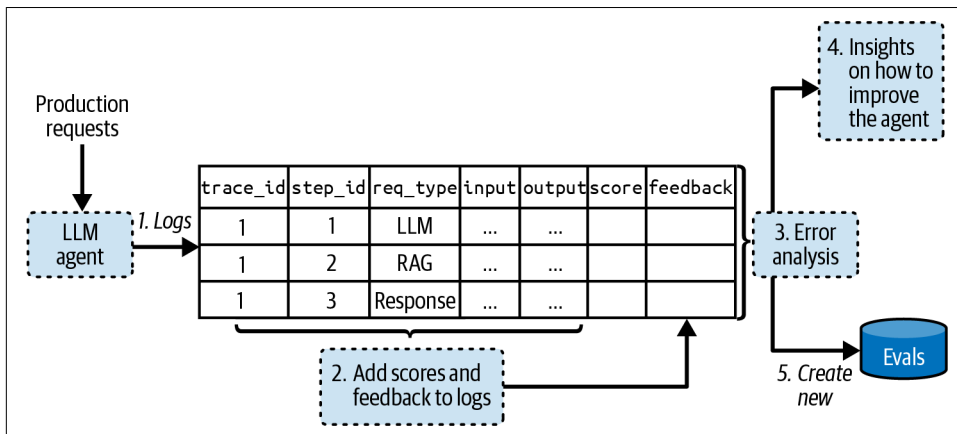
Production requests

LLM agent

1. Logs

| trace_id | step_id | req_type | input | output | score | feedback |
|---|---|---|---|---|---|---|
| 1 | 1 | LLM | ... | ... | | |
| 1 | 2 | RAG | ... | ... | | |
| 1 | 3 | Response | ... | ... | | |

2. Add scores and feedback to logs

3. Error analysis

4. Insights on how to improve the agent

5. Create new

Evals